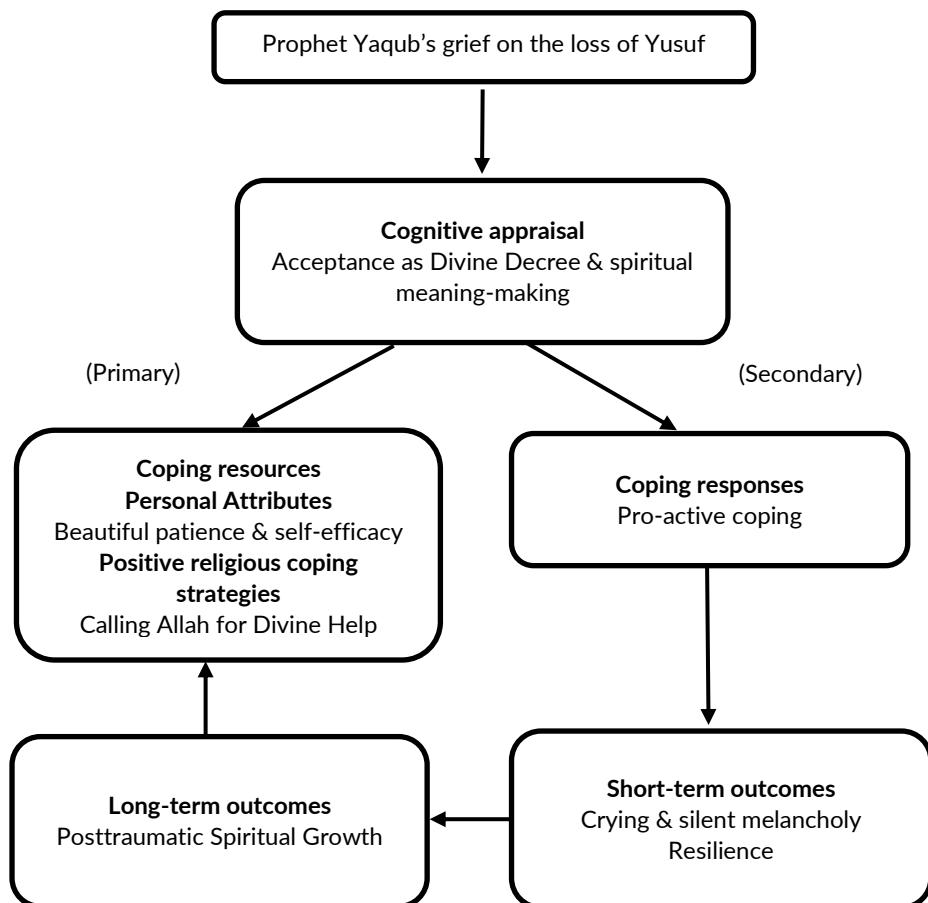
Prophet Yaqub's grief on the loss of Yusuf

**Cognitive appraisal**
Acceptance as Divine Decree & spiritual meaning-making

(Primary)

(Secondary)

**Coping resources**
**Personal Attributes**
Beautiful patience & self-efficacy
**Positive religious coping strategies**
Calling Allah for Divine Help

**Coping responses**
Pro-active coping

**Long-term outcomes**
Posttraumatic Spiritual Growth

**Short-term outcomes**
Crying & silent melancholy
Resilience